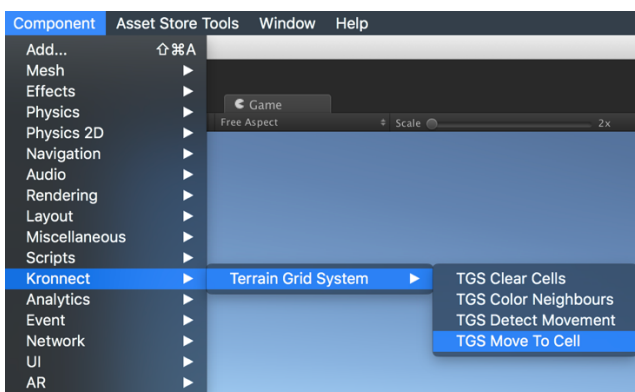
Component Asset Store Tools Window Help

Add... ⇧⌘A
Mesh ▶
Effects ▶
Physics ▶
Physics 2D ▶
Navigation ▶
Audio ▶
Rendering ▶
Layout ▶
Miscellaneous ▶
Scripts ▶
Kronnect ▶
Analytics ▶
Event ▶
Network ▶
UI ▶
AR ▶

Game
Free Aspect
Scale
2x

Terrain Grid System ▶

TGS Clear Cells
TGS Color Neighbours
TGS Detect Movement
TGS Move To Cell